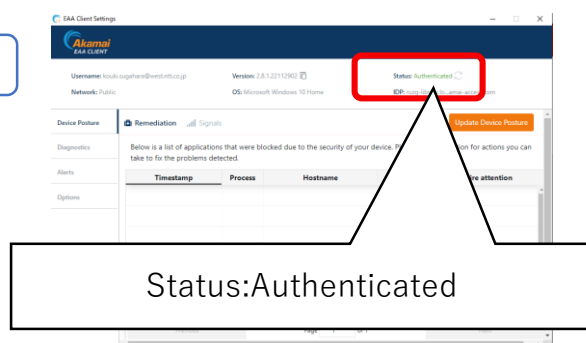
EAA Client Settings

Akamai
EAA CLIENT

Username: kouki.sugahara@west.ntt.co.jp
Network: Public

Version: 3.8.1.22112902
OS: Microsoft Windows 10 Home

Status: Authenticated
IDP: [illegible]

Device Posture
Diagnostics
Alerts
Options

Remediation
Signals

Update Device Posture

Below is a list of applications that were blocked due to the security of your device. P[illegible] for actions you can take to fix the problems detected.

| Timestamp | Process | Hostname | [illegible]re attention |
|---|---|---|---|

Status:Authenticated

Page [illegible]